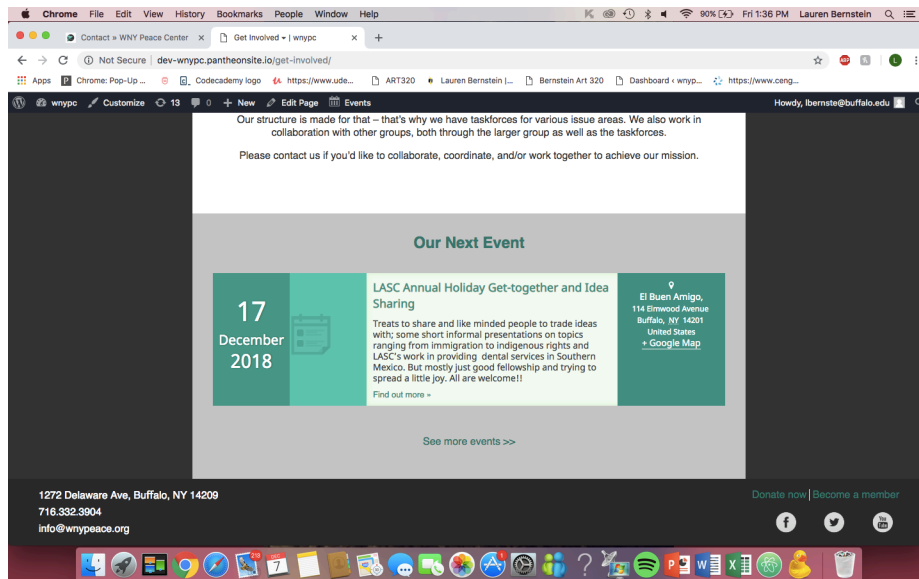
Chrome File Edit View History Bookmarks People Window Help
90% Fri 1:36 PM Lauren Bernstein

Contact » WNY Peace Center ×
Get Involved ‹ | wnypc ×

Not Secure | dev-wnypc.pantheonsite.io/get-involved/

Apps Chrome: Pop-Up ... Codecademy logo https://www.ude... ART320 Lauren Bernstein |... Bernstein Art 320 Dashboard ‹ wnyp... https://www.ceng...

wnypc Customize 13 0 + New Edit Page Events Howdy, lbernste@buffalo.edu

Our structure is made for that – that's why we have taskforces for various issue areas. We also work in collaboration with other groups, both through the larger group as well as the taskforces.

Please contact us if you'd like to collaborate, coordinate, and/or work together to achieve our mission.

Our Next Event

17
December
2018

LASC Annual Holiday Get-together and Idea Sharing

Treats to share and like minded people to trade ideas with; some short informal presentations on topics ranging from immigration to indigenous rights and LASC's work in providing dental services in Southern Mexico. But mostly just good fellowship and trying to spread a little joy. All are welcome!!

Find out more »

El Buen Amigo,
114 Elmwood Avenue
Buffalo, NY 14201
United States
+ Google Map

See more events >>

1272 Delaware Ave, Buffalo, NY 14209
716.332.3904
info@wnypeace.org

Donate now | Become a member